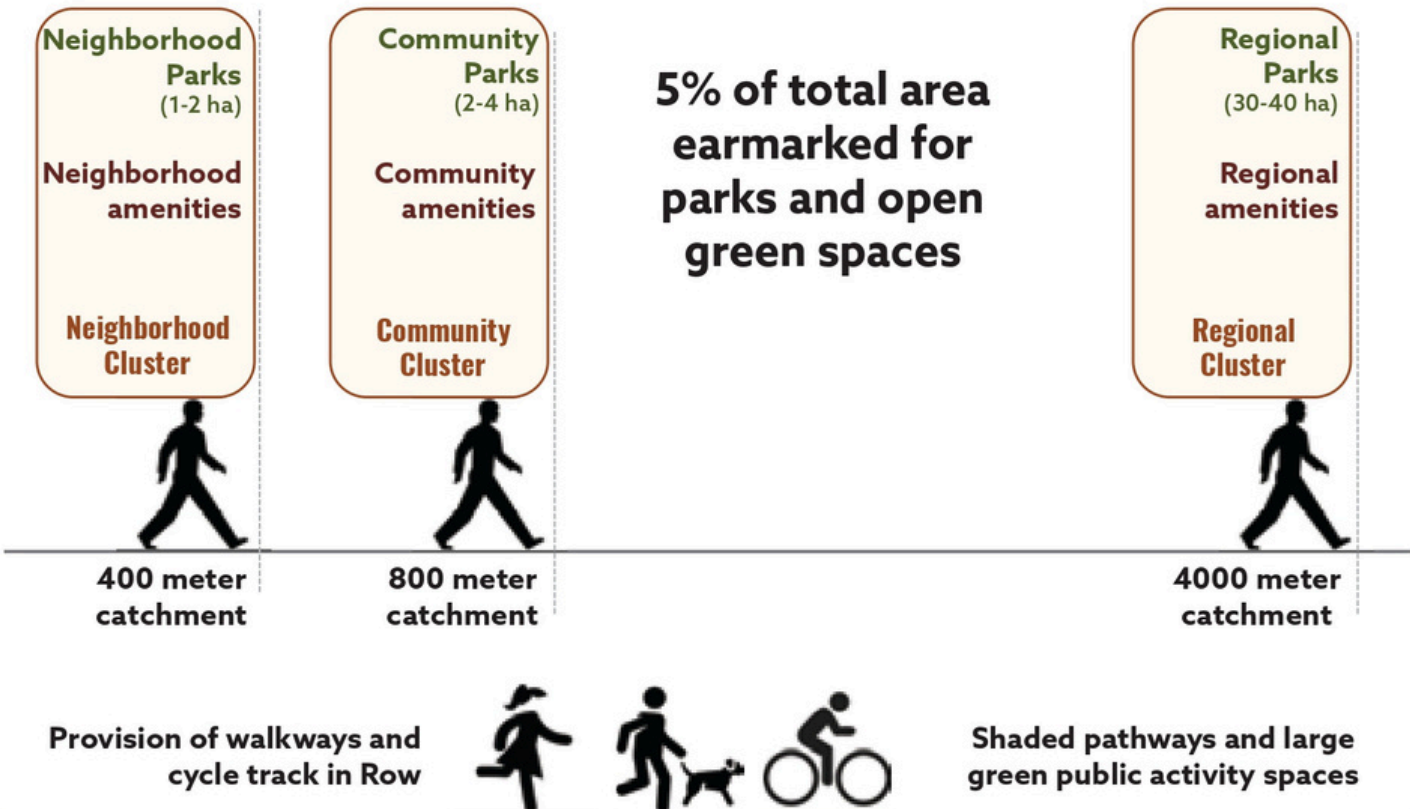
Neighborhood Parks (1-2 ha)

Neighborhood amenities

Neighborhood Cluster

Community Parks (2-4 ha)

Community amenities

Community Cluster

5% of total area earmarked for parks and open green spaces

Regional Parks (30-40 ha)

Regional amenities

Regional Cluster

400 meter catchment

800 meter catchment

4000 meter catchment

Provision of walkways and cycle track in Row

Shaded pathways and large green public activity spaces